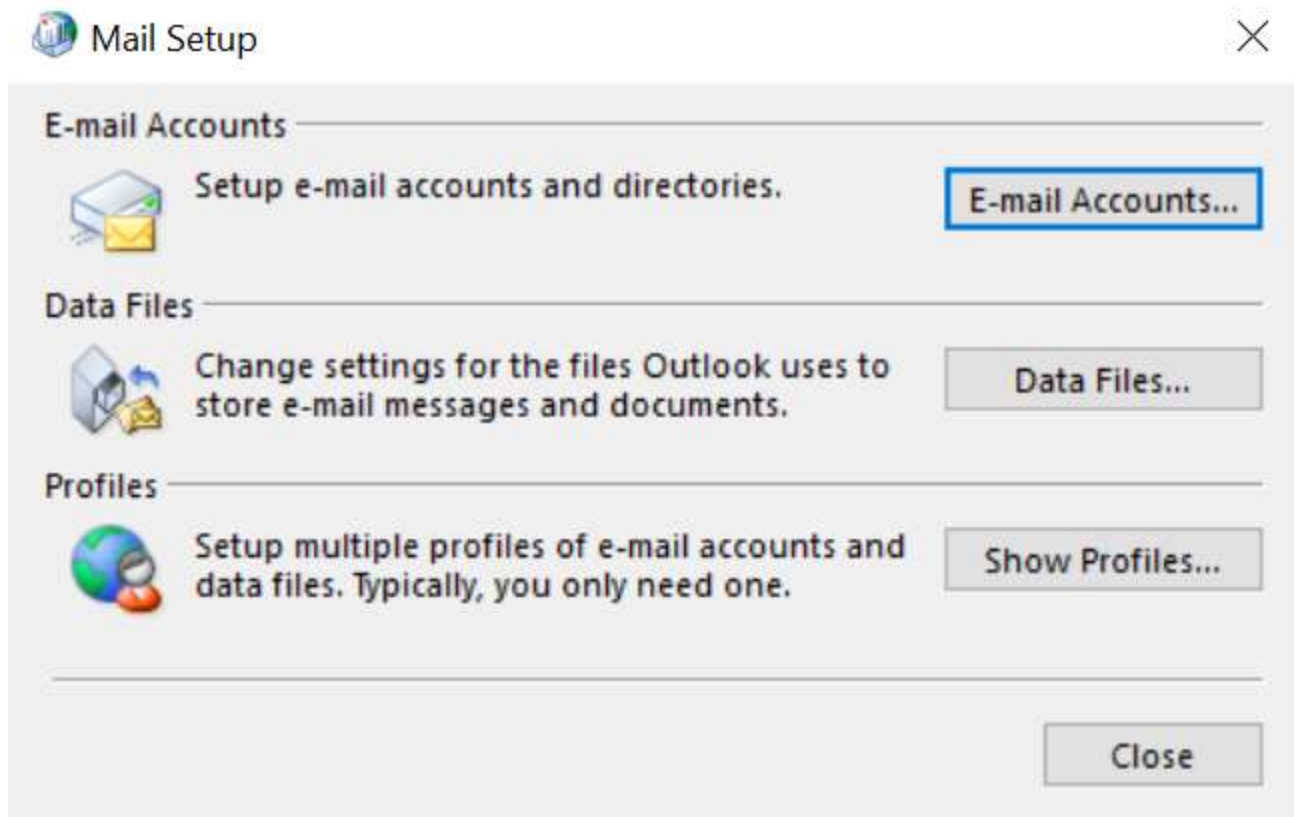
Mail Setup

E-mail Accounts

Setup e-mail accounts and directories.

E-mail Accounts...

Data Files

Change settings for the files Outlook uses to store e-mail messages and documents.

Data Files...

Profiles

Setup multiple profiles of e-mail accounts and data files. Typically, you only need one.

Show Profiles...

Close